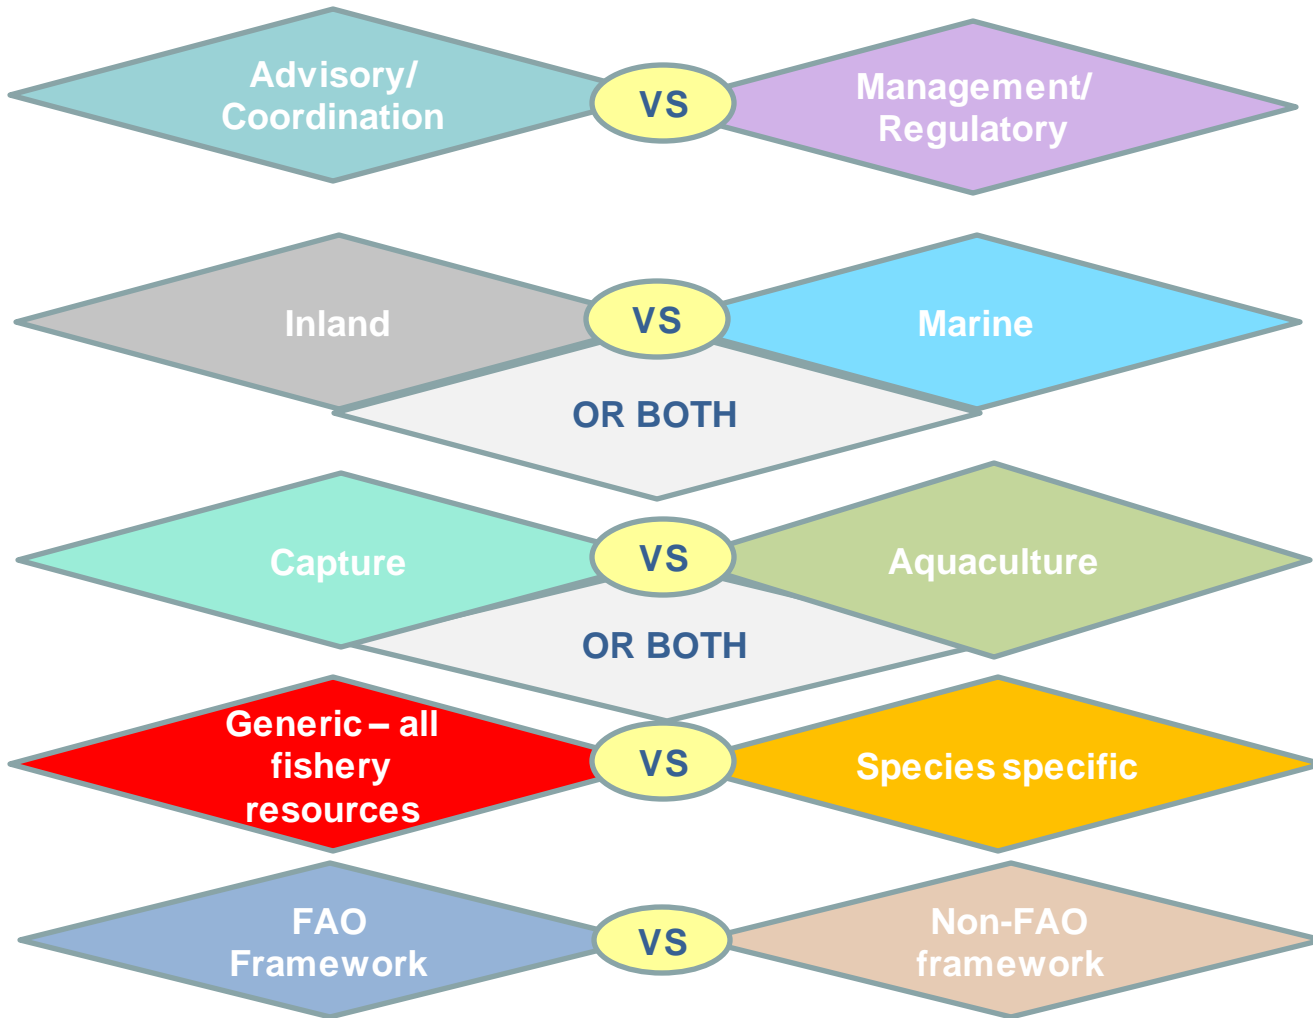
Advisory/ Coordination

VS

Management/ Regulatory

Inland

VS

Marine

OR BOTH

Capture

VS

Aquaculture

OR BOTH

Generic – all fishery resources

VS

Species specific

FAO Framework

VS

Non-FAO framework